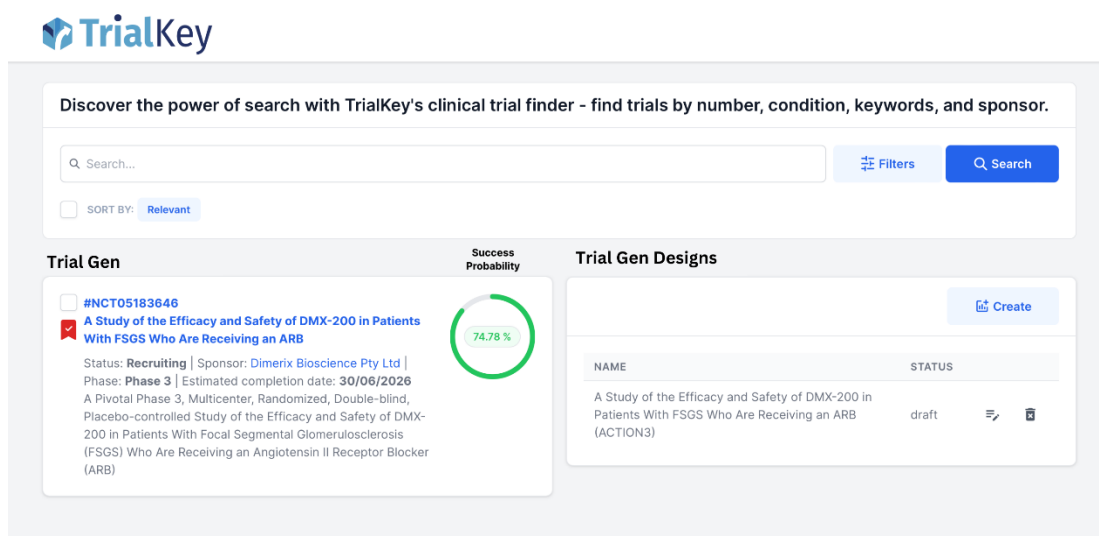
TrialKey

Discover the power of search with TrialKey's clinical trial finder - find trials by number, condition, keywords, and sponsor.

Search...

Filters

Search

SORT BY: Relevant

Trial Gen

Success Probability

#NCT05183646

A Study of the Efficacy and Safety of DMX-200 in Patients With FSGS Who Are Receiving an ARB

74.78 %

Status: Recruiting | Sponsor: Dimerix Bioscience Pty Ltd | Phase: Phase 3 | Estimated completion date: 30/06/2026

A Pivotal Phase 3, Multicenter, Randomized, Double-blind, Placebo-controlled Study of the Efficacy and Safety of DMX-200 in Patients With Focal Segmental Glomerulosclerosis (FSGS) Who Are Receiving an Angiotensin II Receptor Blocker (ARB)

Trial Gen Designs

Create

| NAME | STATUS |
|---|---|
| A Study of the Efficacy and Safety of DMX-200 in Patients With FSGS Who Are Receiving an ARB (ACTION3) | draft |